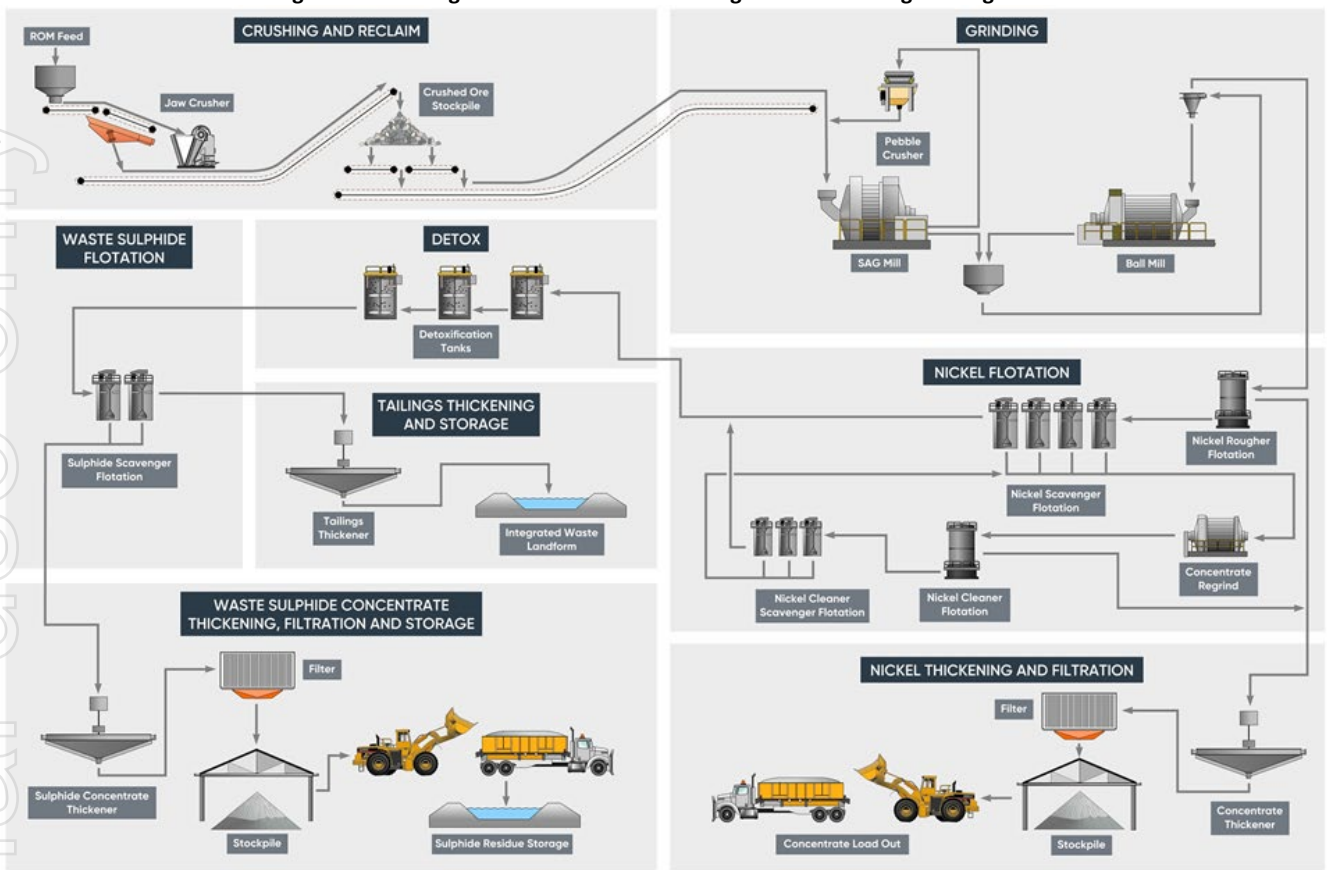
CRUSHING AND RECLAIM

ROM Feed

Jaw Crusher

Crushed Ore Stockpile

GRINDING

Pebble Crusher

SAG Mill

Ball Mill

WASTE SULPHIDE FLOTATION

DETOX

Detoxification Tanks

Sulphide Scavenger Flotation

TAILINGS THICKENING AND STORAGE

Tailings Thickener

Integrated Waste Landform

NICKEL FLOTATION

Nickel Rougher Flotation

Nickel Scavenger Flotation

Concentrate Regrind

Nickel Cleaner Scavenger Flotation

Nickel Cleaner Flotation

WASTE SULPHIDE CONCENTRATE THICKENING, FILTRATION AND STORAGE

Filter

Sulphide Concentrate Thickener

Stockpile

Sulphide Residue Storage

NICKEL THICKENING AND FILTRATION

Filter

Concentrate Load Out

Stockpile

Concentrate Thickener